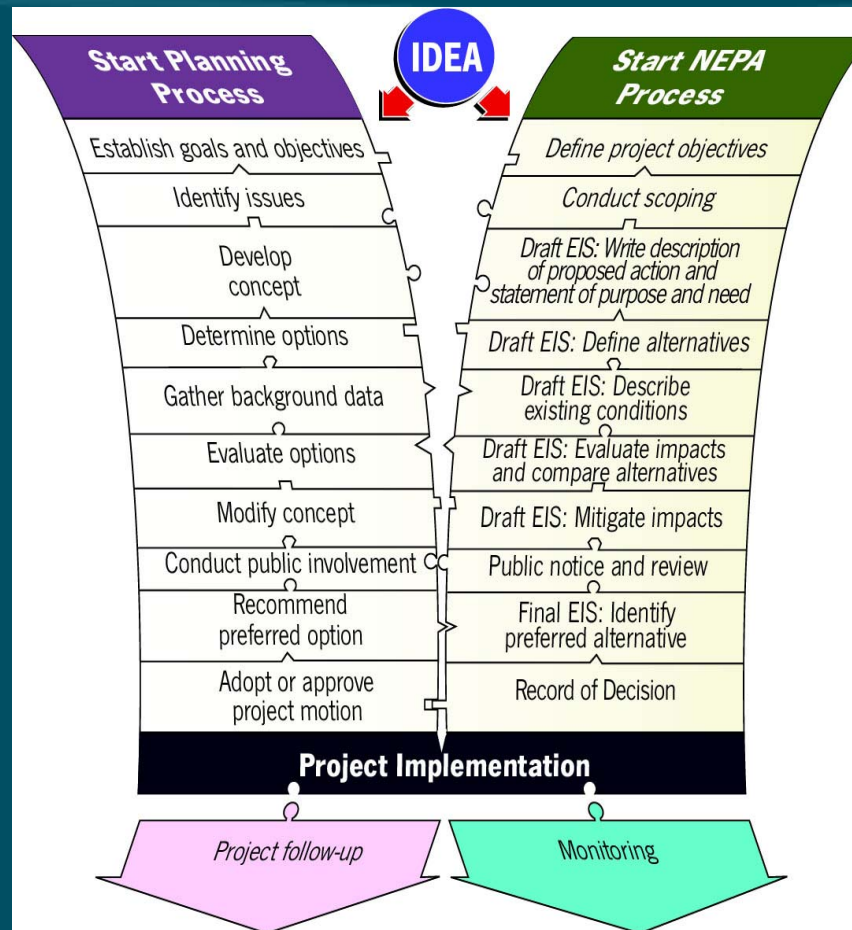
IDEA

Start Planning Process

Establish goals and objectives

Identify issues

Develop concept

Determine options

Gather background data

Evaluate options

Modify concept

Conduct public involvement

Recommend preferred option

Adopt or approve project motion

Start NEPA Process

Define project objectives

Conduct scoping

Draft EIS: Write description of proposed action and statement of purpose and need

Draft EIS: Define alternatives

Draft EIS: Describe existing conditions

Draft EIS: Evaluate impacts and compare alternatives

Draft EIS: Mitigate impacts

Public notice and review

Final EIS: Identify preferred alternative

Record of Decision

Project Implementation

Project follow-up

Monitoring